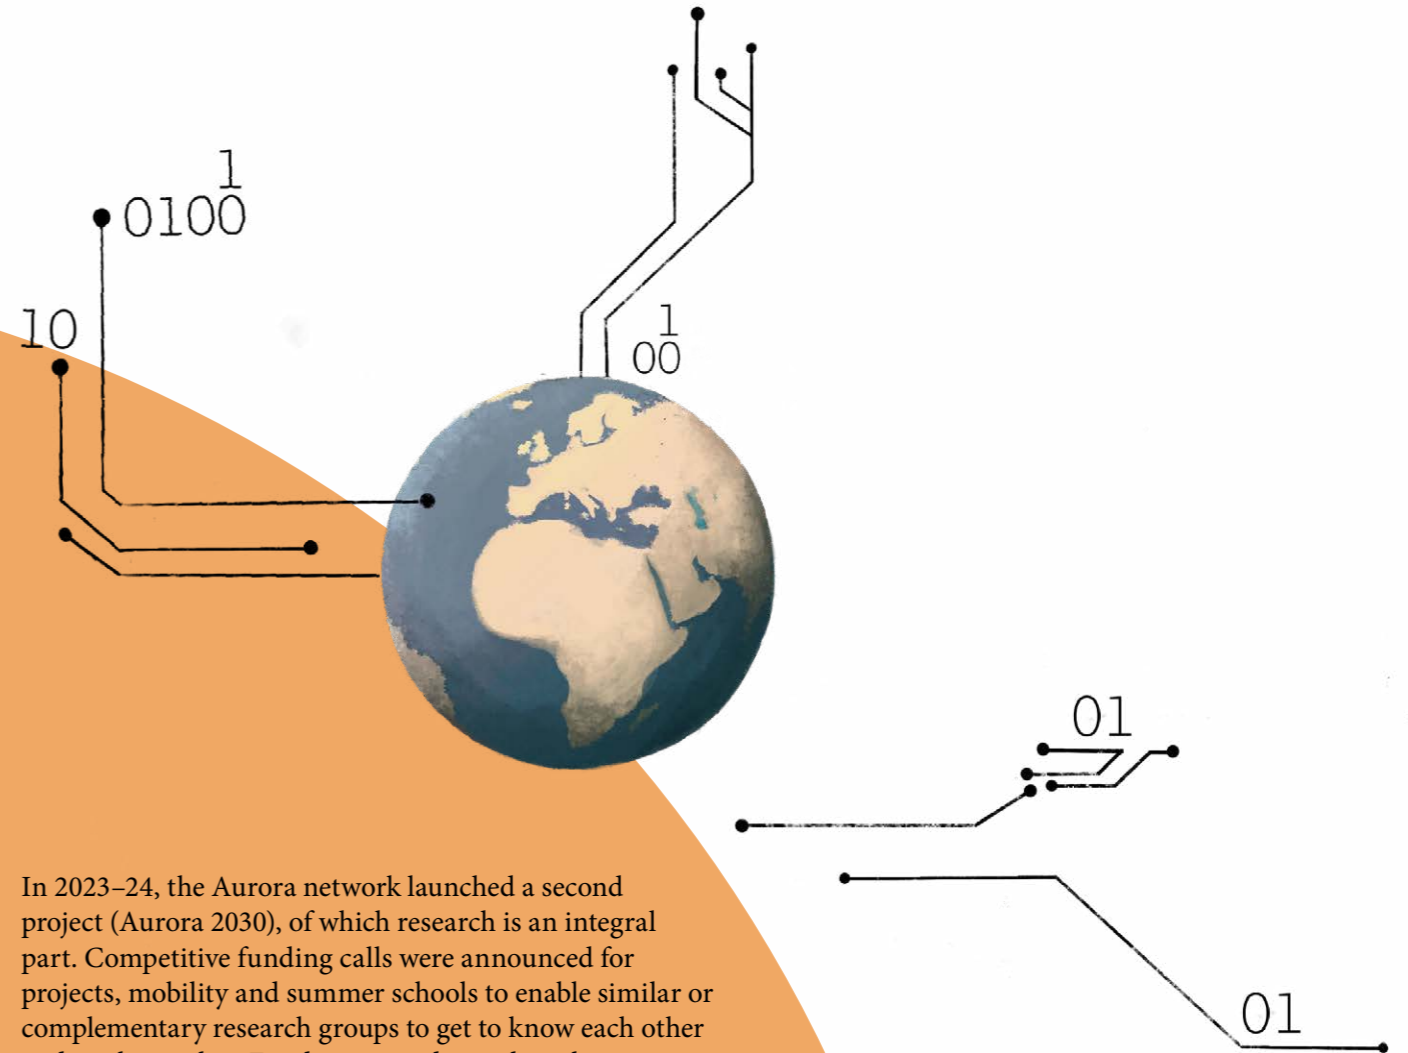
1
0100

10

1
00

01

01

In 2023–24, the Aurora network launched a second project (Aurora 2030), of which research is an integral part. Competitive funding calls were announced for projects, mobility and summer schools to enable similar or complementary research groups to get to know each other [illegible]